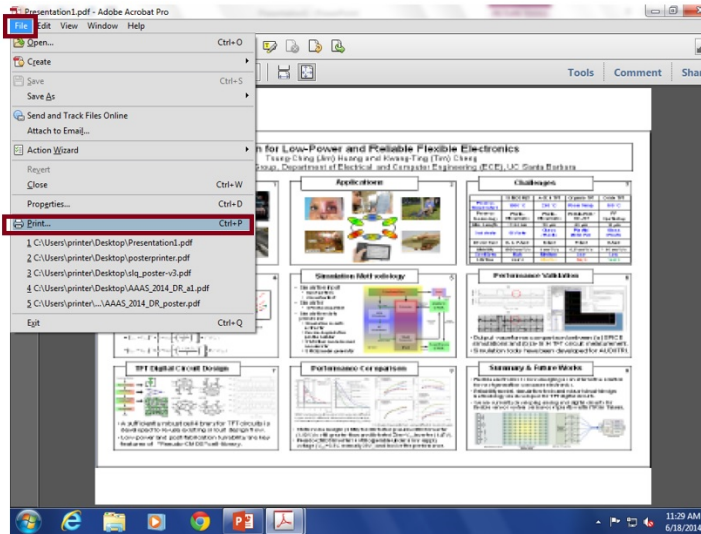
Presentation1.pdf - Adobe Acrobat Pro

File Edit View Window Help

Open... Ctrl+O
Create
Save Ctrl+S
Save As
Send and Track Files Online
Attach to Email...
Action Wizard
Revert
Close Ctrl+W
Properties... Ctrl+D
Print... Ctrl+P
1 C:\Users\printer\Desktop\Presentation1.pdf
2 C:\Users\printer\Desktop\posterprinter.pdf
3 C:\Users\printer\Desktop\slq_poster-v3.pdf
4 C:\Users\printer\Desktop\AAAS_2014_DR_a1.pdf
5 C:\Users\printer\...\AAAS_2014_DR_poster.pdf
Exit Ctrl+Q

Tools Comment Sha

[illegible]n for Low-Power and Reliable Flexible Electronics
Tsung-Ching (Jim) Huang and Kwang-Ting (Tim) Cheng
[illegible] Group, Department of Electrical and Computer Engineering (ECE), UC Santa Barbara

Applications
Challenges
Simulation Methodology
Performance Validation
TFT Digital Circuit Design
Performance Comparison
Summary & Future Works

11:29 AM
6/18/2014